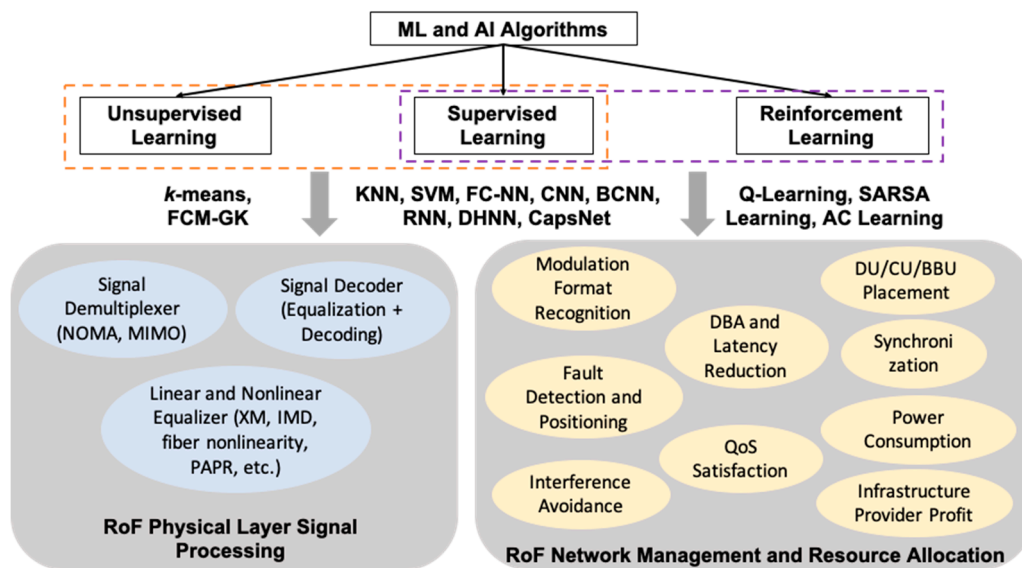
ML and AI Algorithms

Unsupervised Learning

Supervised Learning

Reinforcement Learning

*k*-means, FCM-GK

KNN, SVM, FC-NN, CNN, BCNN, RNN, DHNN, CapsNet

Q-Learning, SARSA Learning, AC Learning

Signal Demultiplexer (NOMA, MIMO)

Signal Decoder (Equalization + Decoding)

Linear and Nonlinear Equalizer (XM, IMD, fiber nonlinearity, PAPR, etc.)

RoF Physical Layer Signal Processing

Modulation Format Recognition

DU/CU/BBU Placement

DBA and Latency Reduction

Synchroni zation

Fault Detection and Positioning

Power Consumption

QoS Satisfaction

Interference Avoidance

Infrastructure Provider Profit

RoF Network Management and Resource Allocation